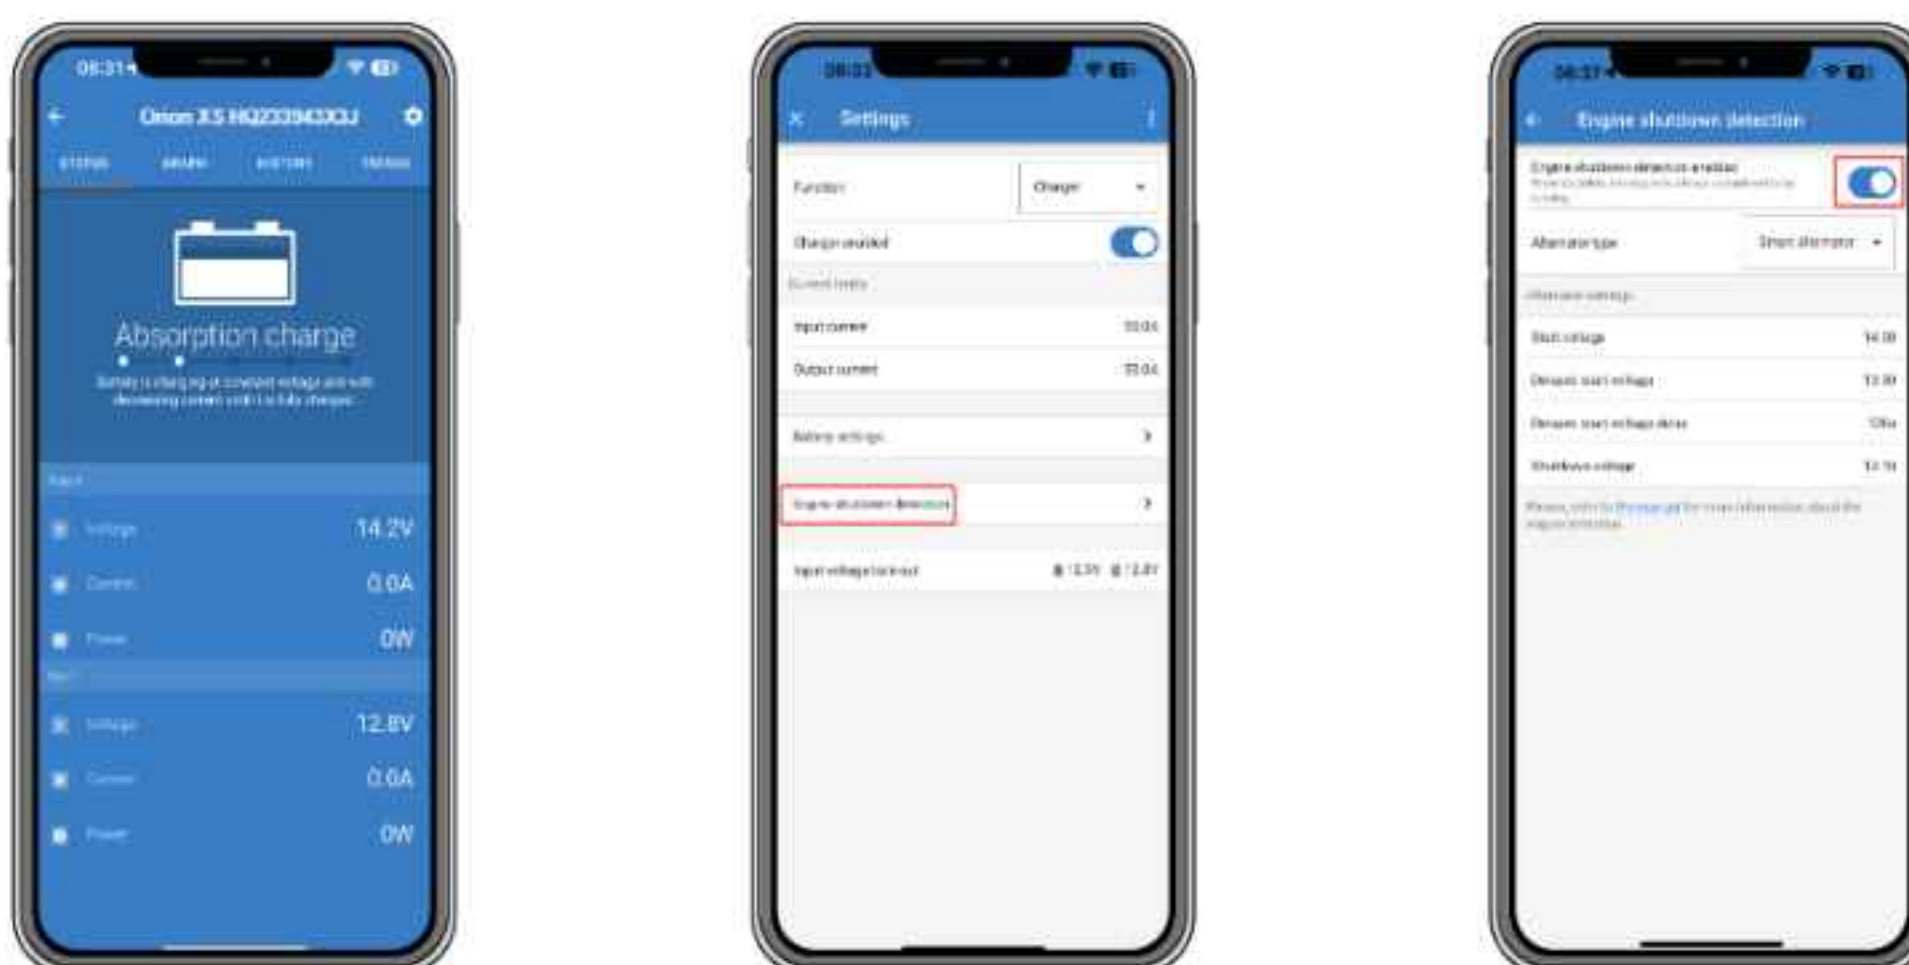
08:31

Orion XS HQ2239433QJ

STATUS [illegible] HISTORY TRENDS

Absorption charge

Battery is charging at constant voltage and with decreasing current until it is fully charged

Input

Voltage 14.2V

Current 0.0A

Power 0W

Output

Voltage 12.8V

Current 0.0A

Power 0W

08:31

Settings

Function Charger

Charger enabled

Current limits

Input current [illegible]

Output current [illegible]

Battery settings

Engine shutdown detection

Input voltage lockout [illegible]

08:31

Engine shutdown detection

Engine shutdown detection enabled
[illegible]

Alternator type Smart alternator

Alternator settings

Start voltage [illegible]

Dynamic start voltage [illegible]

Dynamic start voltage delay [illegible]

Shutdown voltage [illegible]

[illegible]